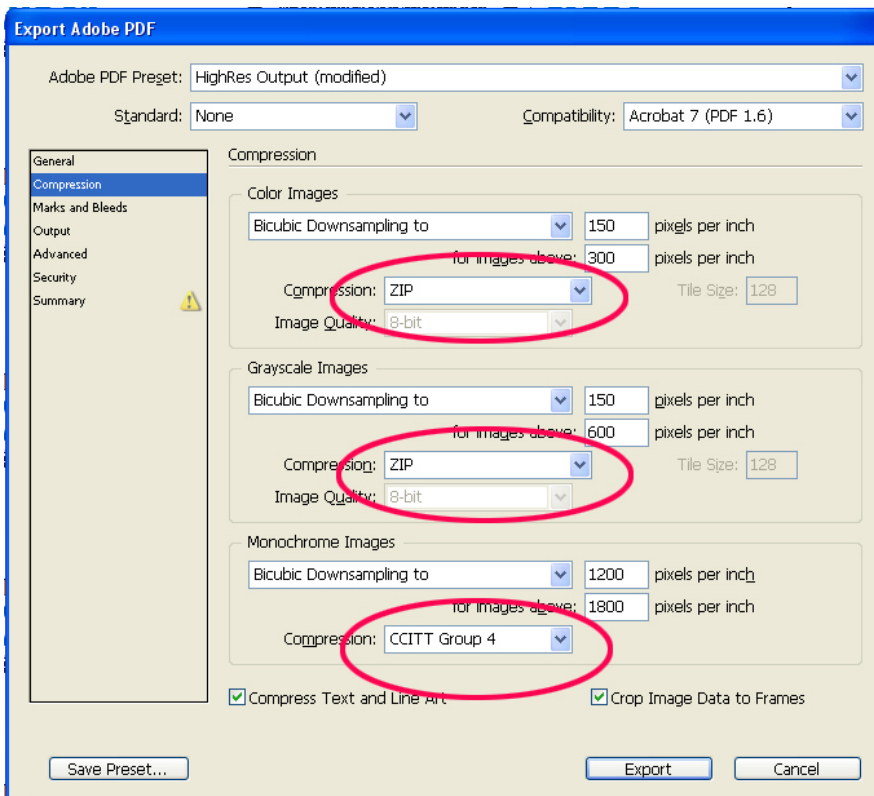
Export Adobe PDF

Adobe PDF Preset: HighRes Output (modified)

Standard: None

Compatibility: Acrobat 7 (PDF 1.6)

General
Compression
Marks and Bleeds
Output
Advanced
Security
Summary

Compression

Color Images

Bicubic Downsampling to 150 pixels per inch

for images above: 300 pixels per inch

Compression: ZIP

Tile Size: 128

Image Quality: 8-bit

Grayscale Images

Bicubic Downsampling to 150 pixels per inch

for images above: 600 pixels per inch

Compression: ZIP

Tile Size: 128

Image Quality: 8-bit

Monochrome Images

Bicubic Downsampling to 1200 pixels per inch

for images above: 1800 pixels per inch

Compression: CCITT Group 4

Compress Text and Line Art

Crop Image Data to Frames

Save Preset...

Export

Cancel